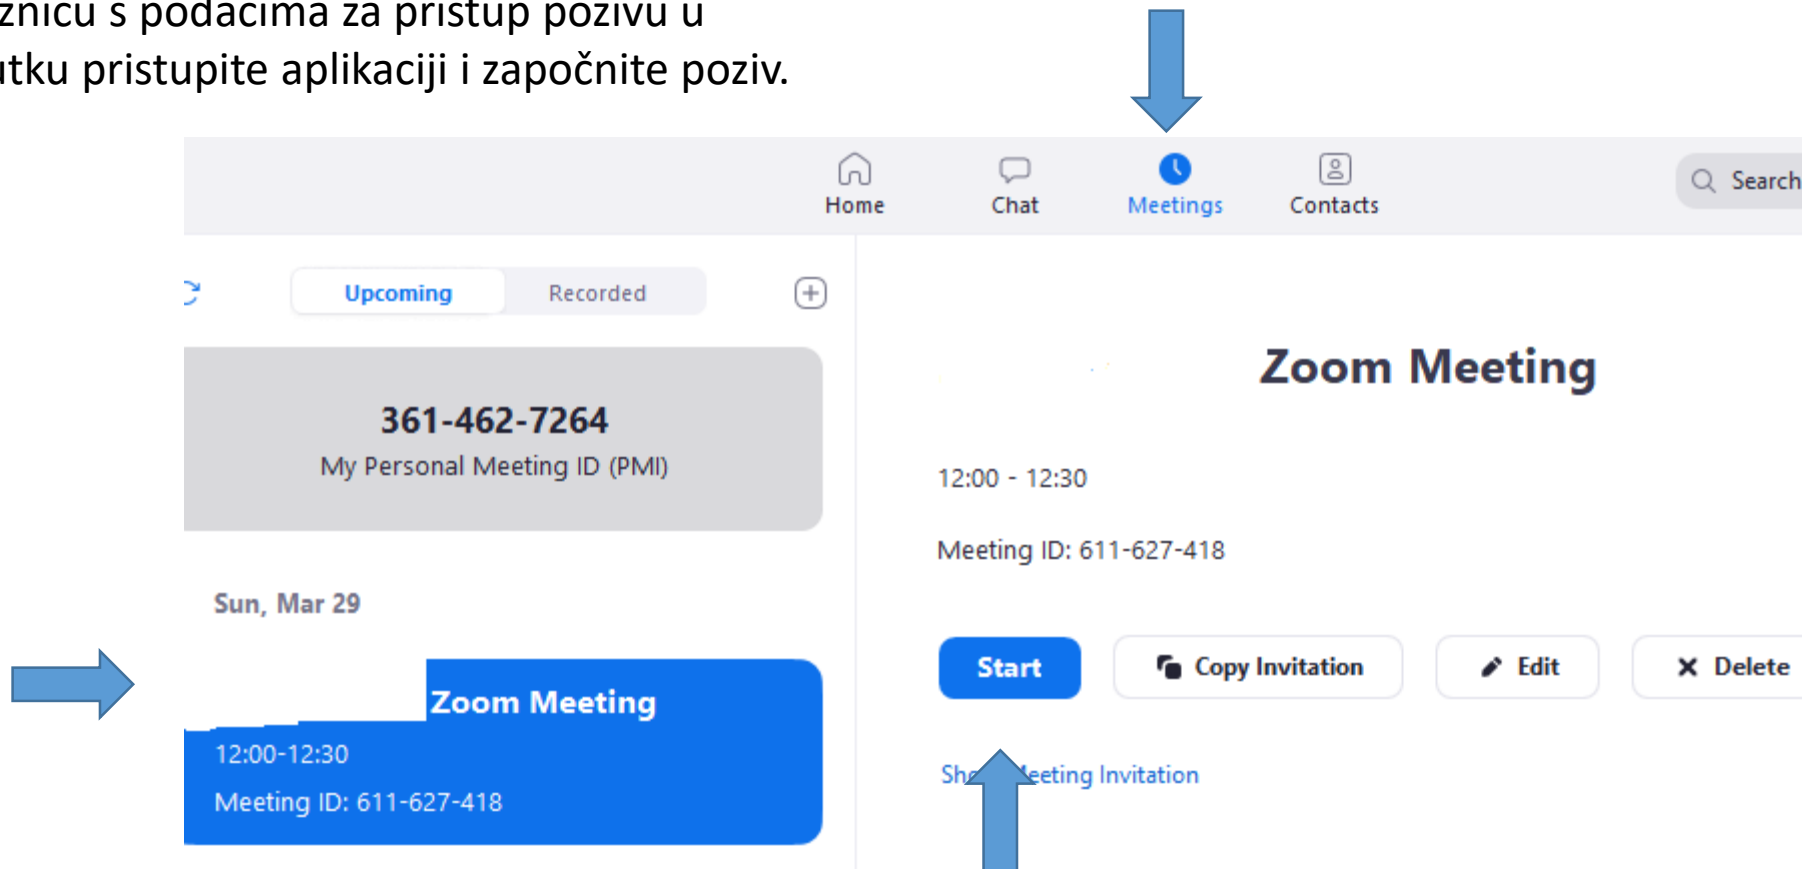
znicu s podacima za pristup pozivu u
tku pristupite aplikaciji i započnite poziv.

Home
Chat
Meetings
Contacts
Search

Upcoming
Recorded

361-462-7264
My Personal Meeting ID (PMI)

Sun, Mar 29

Zoom Meeting
12:00-12:30
Meeting ID: 611-627-418

Zoom Meeting

12:00 - 12:30

Meeting ID: 611-627-418

Start
Copy Invitation
Edit
Delete

Sh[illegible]eeting Invitation